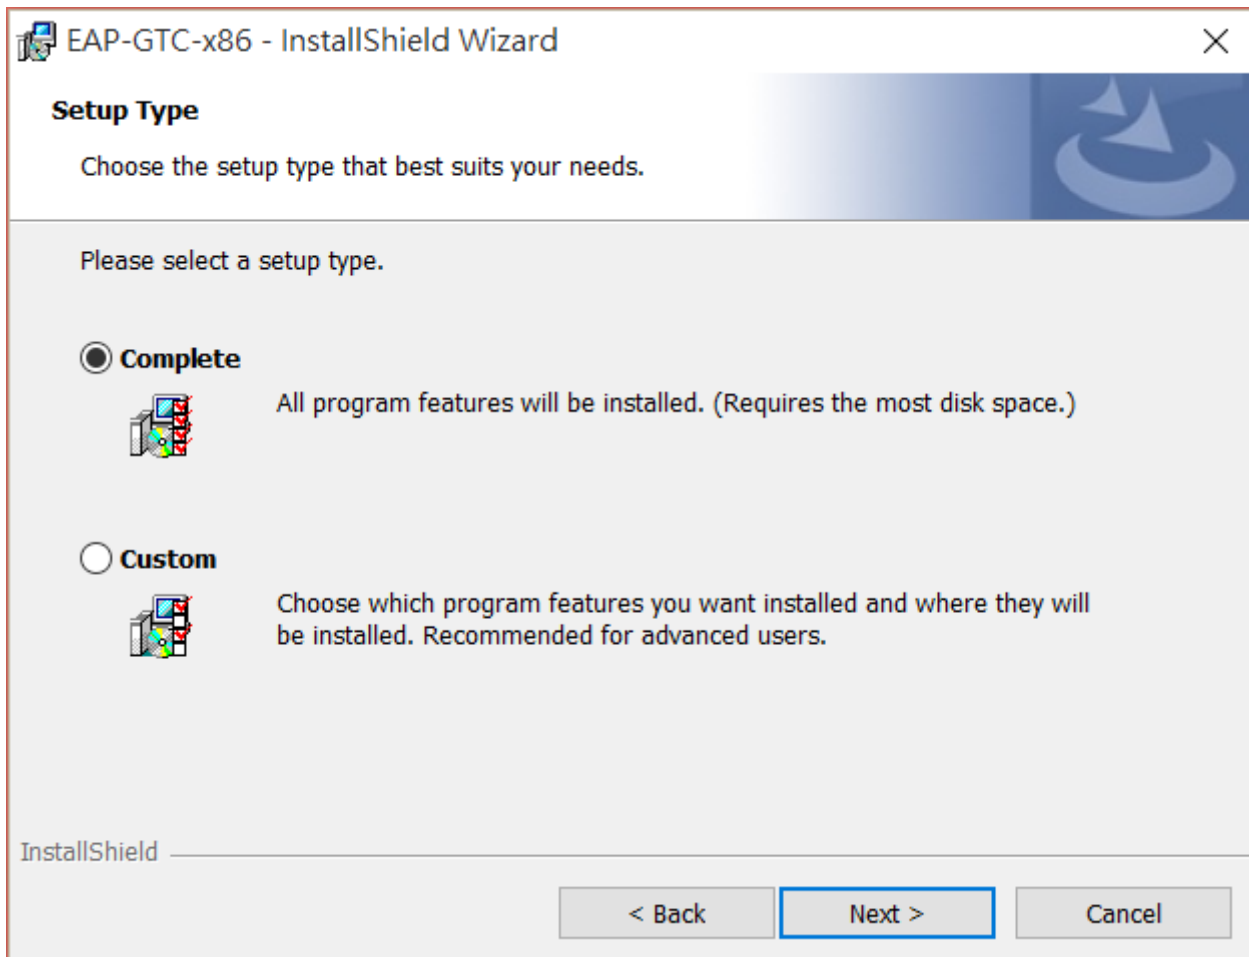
EAP-GTC-x86 - InstallShield Wizard

Setup Type

Choose the setup type that best suits your needs.

Please select a setup type.

Complete

All program features will be installed. (Requires the most disk space.)

Custom

Choose which program features you want installed and where they will be installed. Recommended for advanced users.

InstallShield

< Back

Next >

Cancel